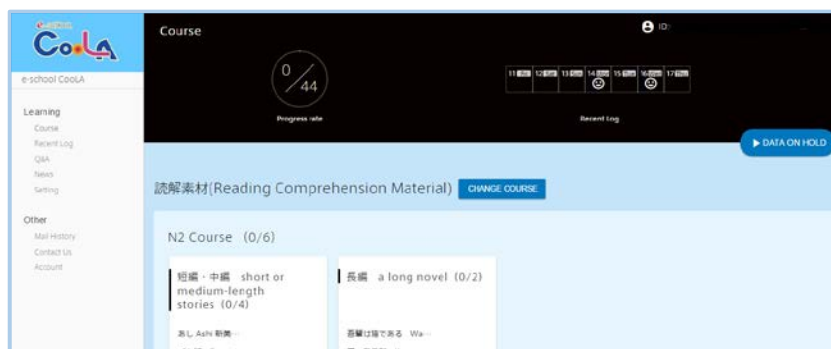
e-school
Co.La

e-school CooLA

Learning
Course
Recent Log
Q&A
News
Setting

Other
Mail History
Contact Us
Account

Course

ID:

$\frac{0}{44}$

Progress rate

11 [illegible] 12 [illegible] 13 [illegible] 14 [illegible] 15 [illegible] 16 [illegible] 17 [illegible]

Recent Log

▶ DATA ON HOLD

読解素材(Reading Comprehension Material) CHANGE COURSE

N2 Course (0/6)

短編・中編 short or medium-length stories (0/4)

あし Ashi 新美…

長編 a long novel (0/2)

吾輩は猫である Wa…